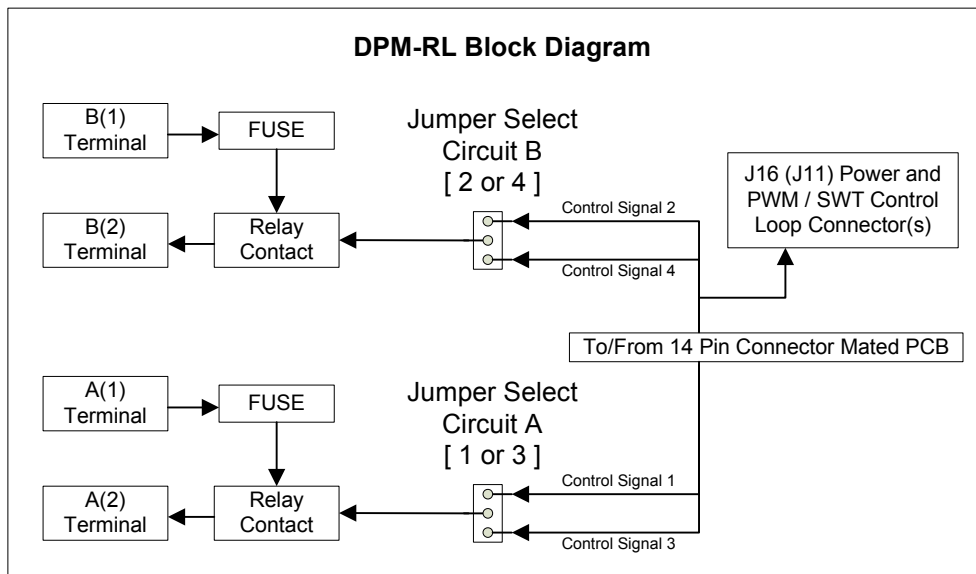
DPM-RL Block Diagram

B(1) Terminal

FUSE

Jumper Select Circuit B [ 2 or 4 ]

J16 (J11) Power and PWM / SWT Control Loop Connector(s)

Control Signal 2

B(2) Terminal

Relay Contact

Control Signal 4

To/From 14 Pin Connector Mated PCB

A(1) Terminal

FUSE

Jumper Select Circuit A [ 1 or 3 ]

Control Signal 1

A(2) Terminal

Relay Contact

Control Signal 3